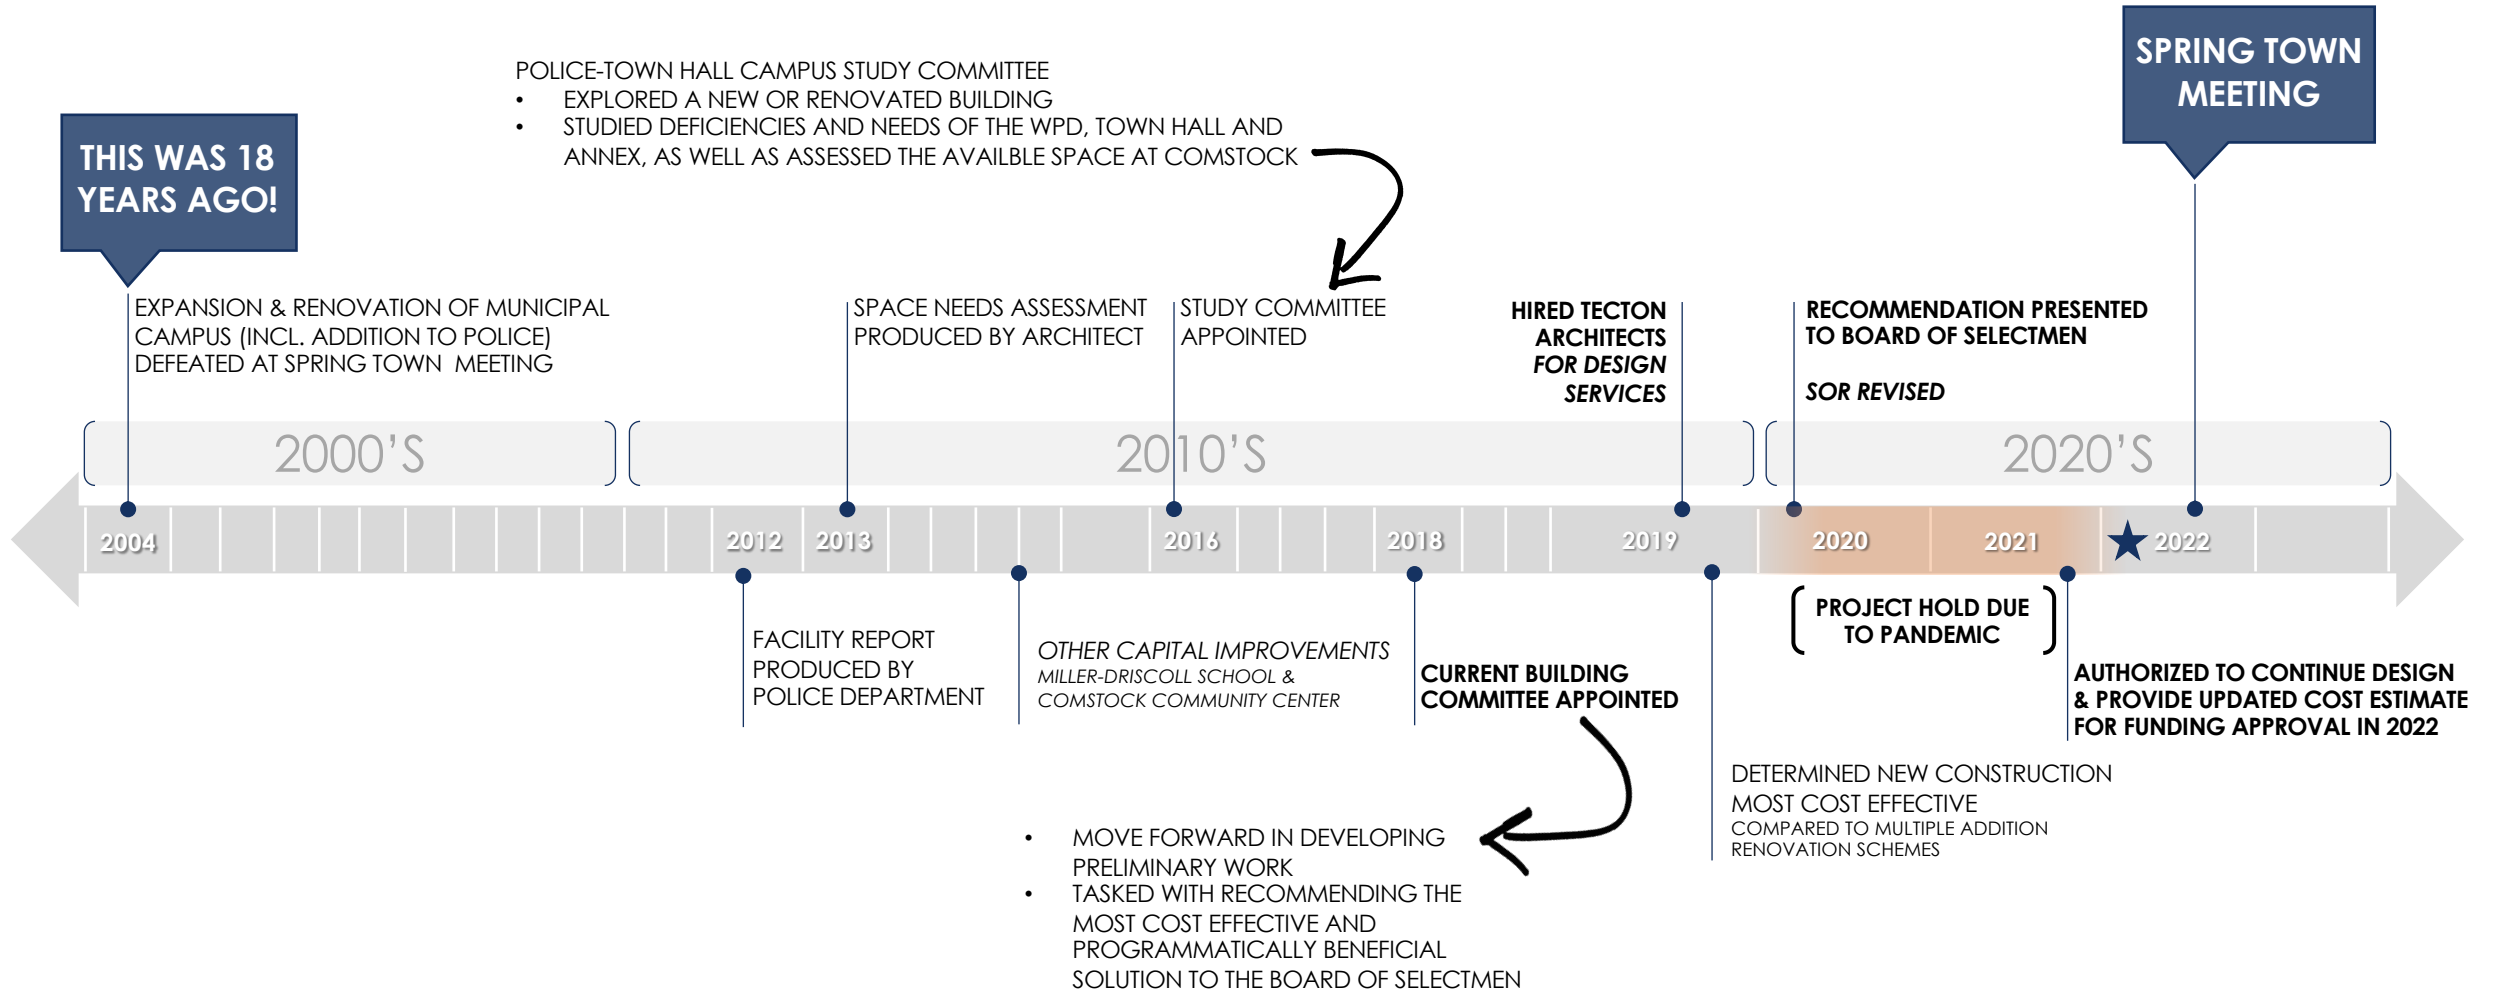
POLICE-TOWN HALL CAMPUS STUDY COMMITTEE
• EXPLORED A NEW OR RENOVATED BUILDING
• STUDIED DEFICIENCIES AND NEEDS OF THE WPD, TOWN HALL AND ANNEX, AS WELL AS ASSESSED THE AVAILBLE SPACE AT COMSTOCK

SPRING TOWN MEETING

THIS WAS 18 YEARS AGO!

EXPANSION & RENOVATION OF MUNICIPAL CAMPUS (INCL. ADDITION TO POLICE) DEFEATED AT SPRING TOWN MEETING

SPACE NEEDS ASSESSMENT PRODUCED BY ARCHITECT

STUDY COMMITTEE APPOINTED

HIRED TECTON ARCHITECTS FOR DESIGN SERVICES

RECOMMENDATION PRESENTED TO BOARD OF SELECTMEN

SOR REVISED

2000'S

2010'S

2020'S

2004

2012

2013

2016

2018

2019

2020

2021

2022

PROJECT HOLD DUE TO PANDEMIC

FACILITY REPORT PRODUCED BY POLICE DEPARTMENT

OTHER CAPITAL IMPROVEMENTS
MILLER-DRISCOLL SCHOOL & COMSTOCK COMMUNITY CENTER

CURRENT BUILDING COMMITTEE APPOINTED

AUTHORIZED TO CONTINUE DESIGN & PROVIDE UPDATED COST ESTIMATE FOR FUNDING APPROVAL IN 2022

DETERMINED NEW CONSTRUCTION MOST COST EFFECTIVE
COMPARED TO MULTIPLE ADDITION RENOVATION SCHEMES

• MOVE FORWARD IN DEVELOPING PRELIMINARY WORK
• TASKED WITH RECOMMENDING THE MOST COST EFFECTIVE AND PROGRAMMATICALLY BENEFICIAL SOLUTION TO THE BOARD OF SELECTMEN